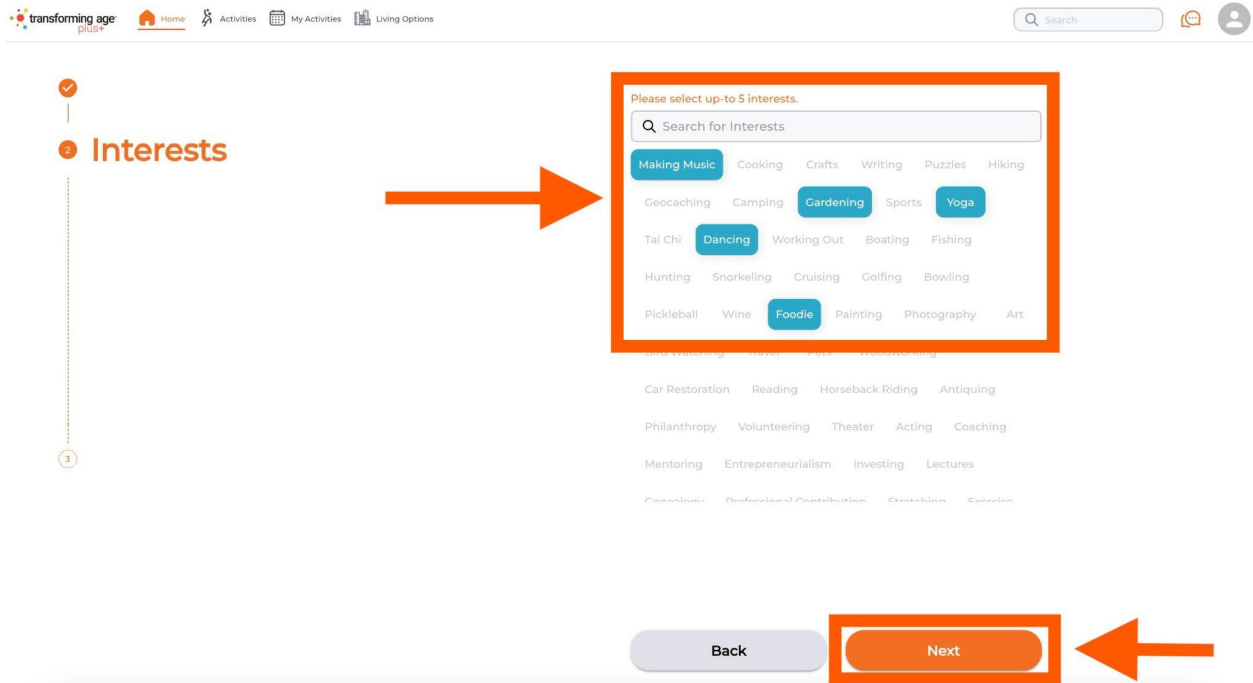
transforming age plus+

Home Activities My Activities Living Options

Search

2 Interests

3

Please select up-to 5 interests.

Search for Interests

Making Music Cooking Crafts Writing Puzzles Hiking

Geocaching Camping Gardening Sports Yoga

Tai Chi Dancing Working Out Boating Fishing

Hunting Snorkeling Cruising Golfing Bowling

Pickleball Wine Foodie Painting Photography Art

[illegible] Travel Pets Woodworking

Car Restoration Reading Horseback Riding Antiquing

Philanthropy Volunteering Theater Acting Coaching

Mentoring Entrepreneurialism Investing Lectures

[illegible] Professional Contribution Stretching Exercise

Back

Next